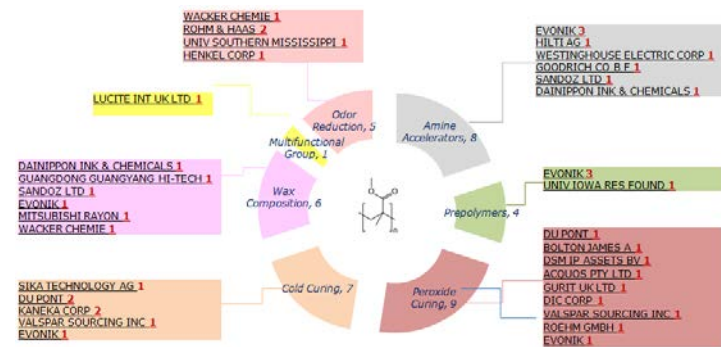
WACKER CHEMIE 1
ROHM & HAAS 2
UNIV SOUTHERN MISSISSIPPI 1
HENKEL CORP 1

EVONIK 3
HILTI AG 1
WESTINGHOUSE ELECTRIC CORP 1
GOODRICH CO B F 1
SANDOZ LTD 1
DAINIPPON INK & CHEMICALS 1

LUCITE INT UK LTD 1

Odor Reduction, 5

Amine Accelerators, 8

Multifunctional Group, 1

DAINIPPON INK & CHEMICALS 1
GUANGDONG GUANGYANG HI-TECH 1
SANDOZ LTD 1
EVONIK 1
MITSUBISHI RAYON 1
WACKER CHEMIE 1

Wax Composition, 6

EVONIK 3
UNIV IOWA RES FOUND 1

Prepolymers, 4

DU PONT 1
BOLTON JAMES A 1
DSM IP ASSETS BV 1
ACQUOS PTY LTD 1
GURIT UK LTD 1
DIC CORP 1
VALSPAR SOURCING INC 1
ROEHM GMBH 1
EVONIK 1

SIKA TECHNOLOGY AG 1
DU PONT 2
KANEKA CORP 2
VALSPAR SOURCING INC 1
EVONIK 1

Cold Curing, 7

Peroxide Curing, 9